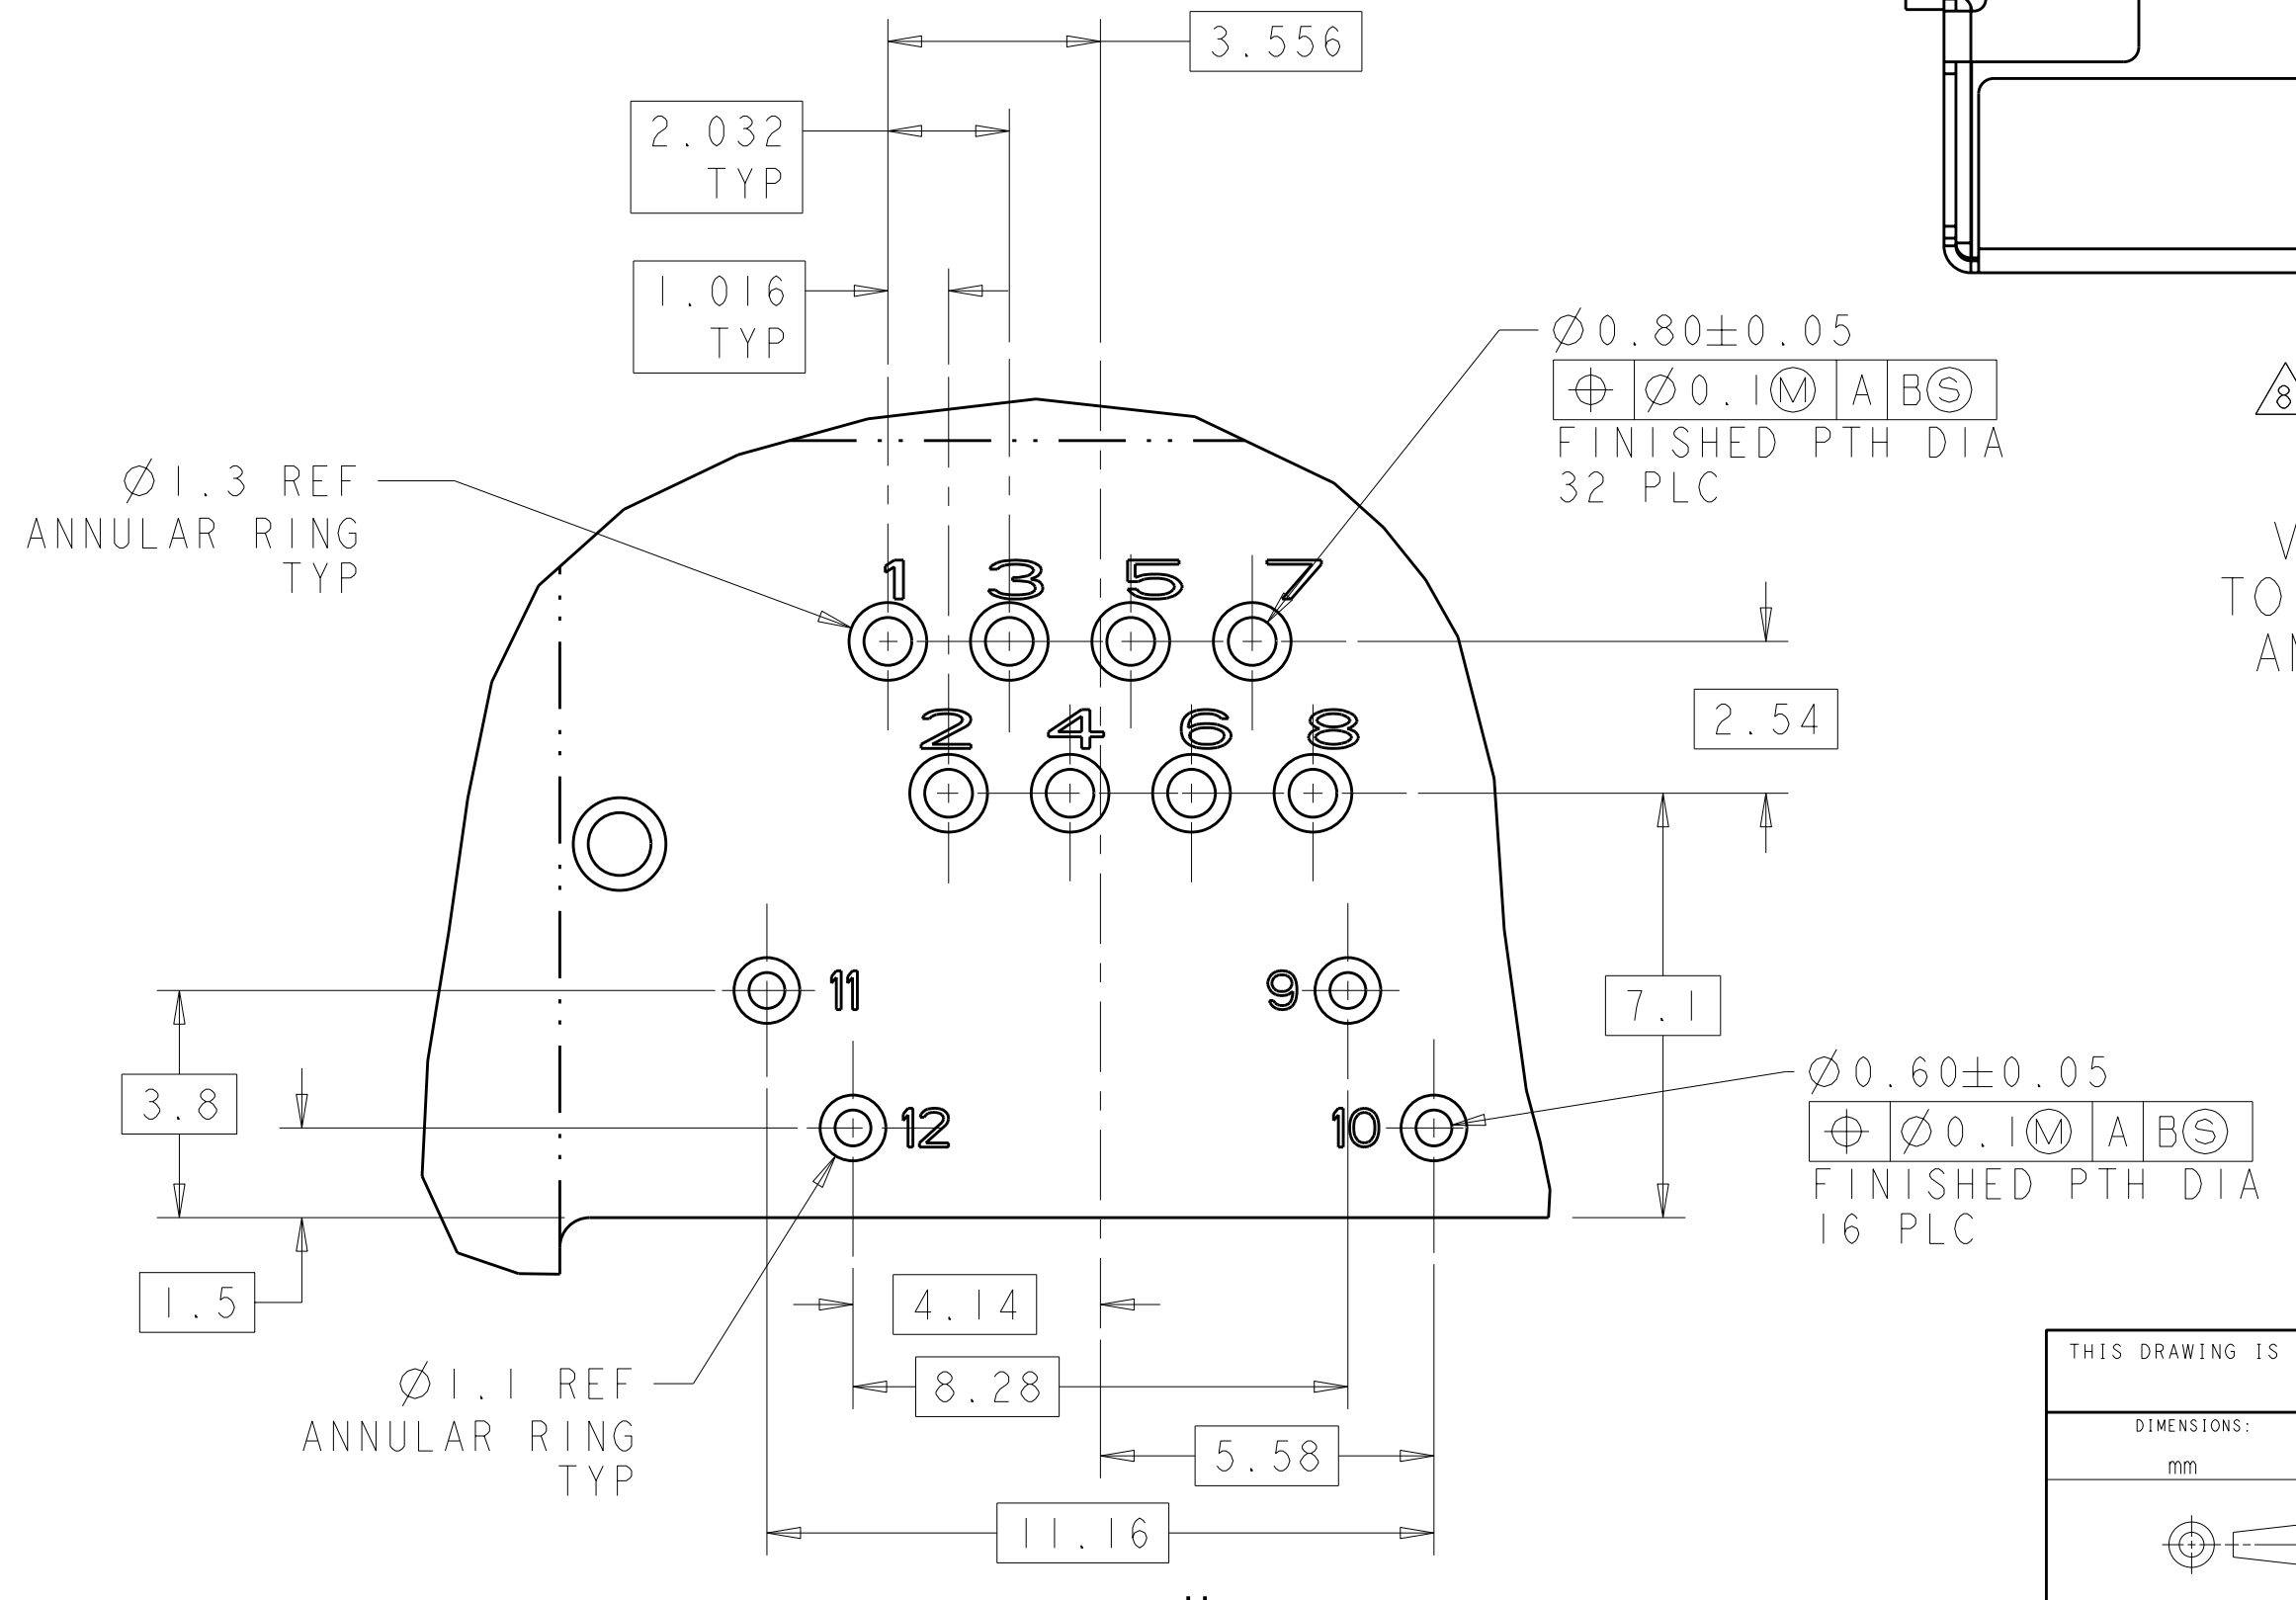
3.556

2.032 TYP

1.016 TYP

$\varnothing 0.80 \pm 0.05$

| $\oplus$ | $\varnothing 0.1$ Ⓜ | A | B Ⓢ |
|---|---|---|---|

FINISHED PTH DIA
32 PLC

8

V
TO
AN

$\varnothing 1.3$ REF
ANNULAR RING
TYP

1 3 5 7

2 4 6 8

2.54

11

9

7.1

$\varnothing 0.60 \pm 0.05$

| $\oplus$ | $\varnothing 0.1$ Ⓜ | A | B Ⓢ |
|---|---|---|---|

FINISHED PTH DIA
16 PLC

3.8

12

10

1.5

4.14

$\varnothing 1.1$ REF
ANNULAR RING
TYP

8.28

5.58

11.16

THIS DRAWING IS

DIMENSIONS:

mm